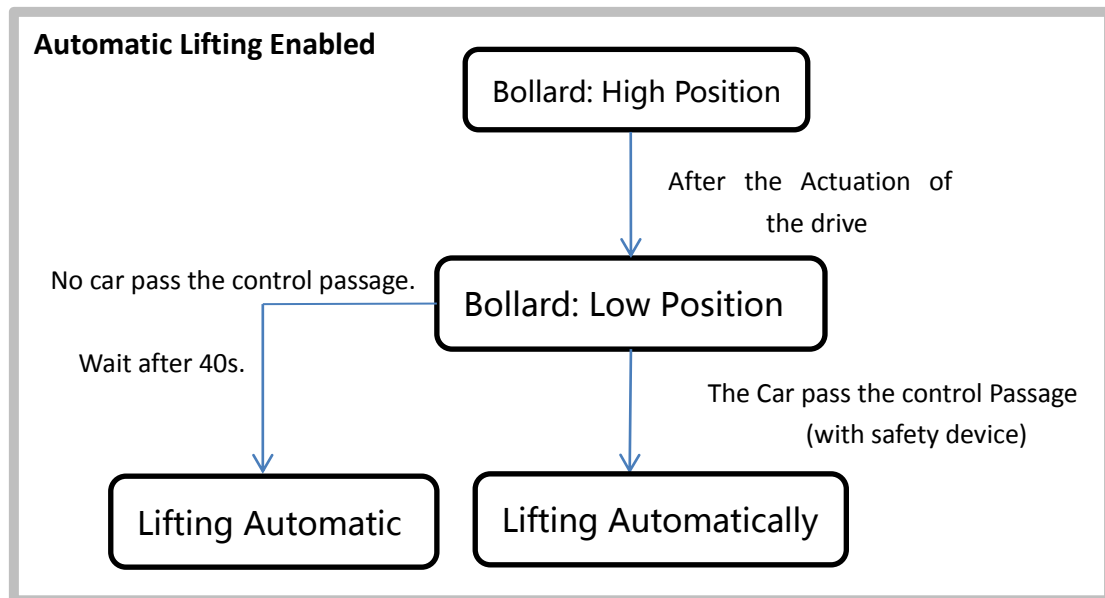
Automatic Lifting Enabled

Bollard: High Position

After the Actuation of the drive

No car pass the control passage.

Bollard: Low Position

Wait after 40s.

The Car pass the control Passage (with safety device)

Lifting Automatic

Lifting Automatically